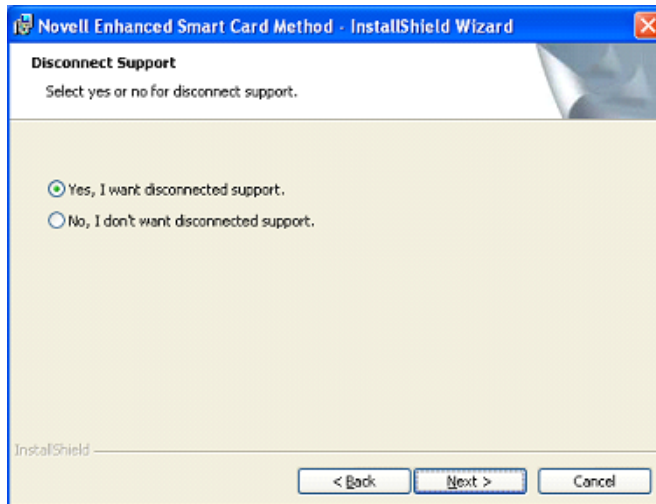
Novell Enhanced Smart Card Method - InstallShield Wizard

Disconnect Support

Select yes or no for disconnect support.

Yes, I want disconnected support.

No, I don't want disconnected support.

InstallShield

< Back

Next >

Cancel